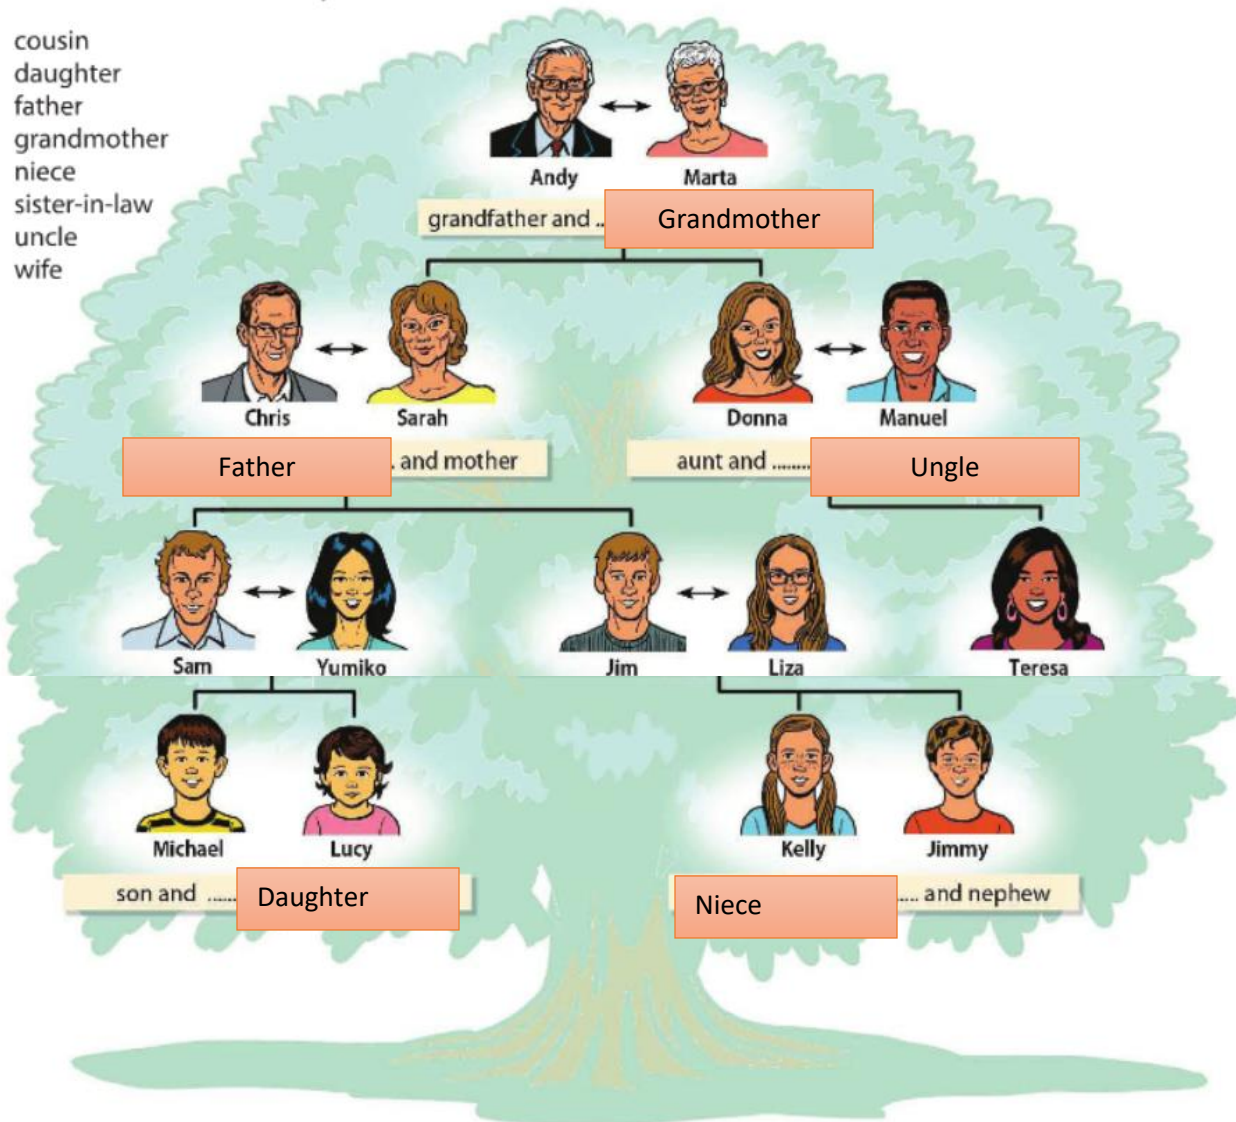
cousin
daughter
father
grandmother
niece
sister-in-law
uncle
wife

Andy
Marta
grandfather and ..
Grandmother

Chris
Sarah
Donna
Manuel
Father
. and mother
aunt and .......
Ungle

Sam
Yumiko
Jim
Liza
Teresa

Michael
Lucy
Kelly
Jimmy
son and ......
Daughter
Niece
.... and nephew